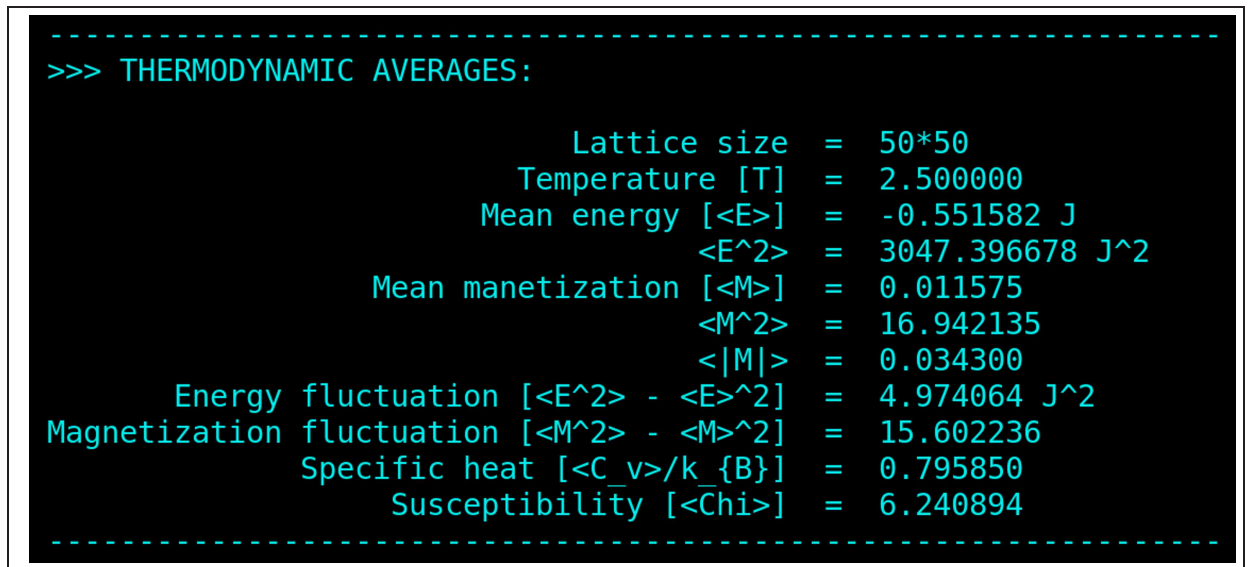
-----------------------------------------------------------------
>>> THERMODYNAMIC AVERAGES:

Lattice size = 50*50
Temperature [T] = 2.500000
Mean energy [<E>] = -0.551582 J
<E^2> = 3047.396678 J^2
Mean manetization [<M>] = 0.011575
<M^2> = 16.942135
<|M|> = 0.034300
Energy fluctuation [<E^2> - <E>^2] = 4.974064 J^2
Magnetization fluctuation [<M^2> - <M>^2] = 15.602236
Specific heat [<C_v>/k_{B}] = 0.795850
Susceptibility [<Chi>] = 6.240894
-----------------------------------------------------------------